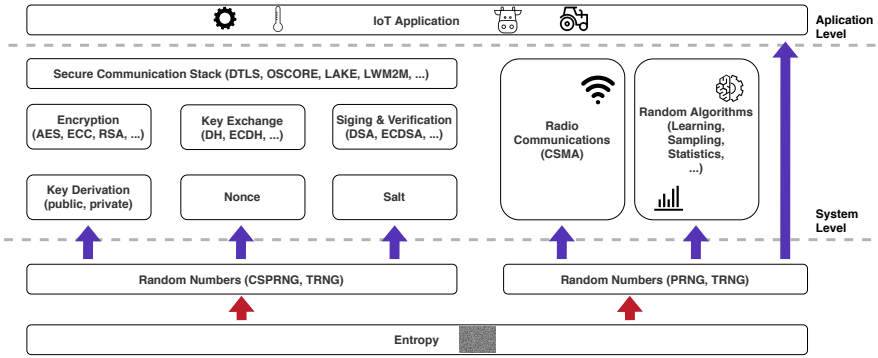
IoT Application

Aplication Level

Secure Communication Stack (DTLS, OSCORE, LAKE, LWM2M, ...)

Encryption (AES, ECC, RSA, ...)

Key Exchange (DH, ECDH, ...)

Siging & Verification (DSA, ECDSA, ...)

Radio Communications (CSMA)

Random Algorithms (Learning, Sampling, Statistics, ...)

Key Derivation (public, private)

Nonce

Salt

System Level

Random Numbers (CSPRNG, TRNG)

Random Numbers (PRNG, TRNG)

Entropy